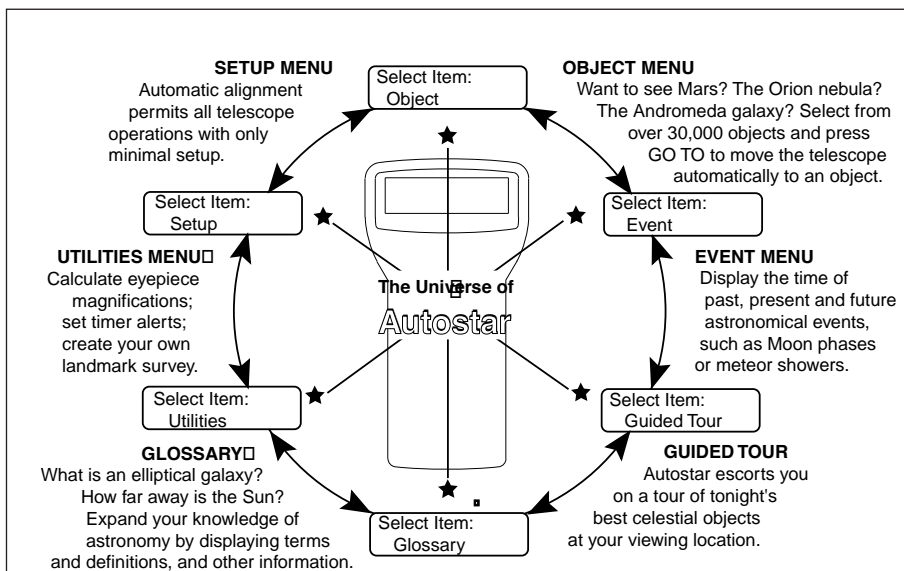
SETUP MENU
Automatic alignment permits all telescope operations with only minimal setup.

Select Item:
Object

OBJECT MENU
Want to see Mars? The Orion nebula? The Andromeda galaxy? Select from over 30,000 objects and press GO TO to move the telescope automatically to an object.

Select Item:
Setup

Select Item:
Event

UTILITIES MENU
Calculate eyepiece magnifications; set timer alerts; create your own landmark survey.

The Universe of
Autostar

EVENT MENU
Display the time of past, present and future astronomical events, such as Moon phases or meteor showers.

Select Item:
Utilities

Select Item:
Guided Tour

GLOSSARY
What is an elliptical galaxy? How far away is the Sun? Expand your knowledge of astronomy by displaying terms and definitions, and other information.

GUIDED TOUR
Autostar escorts you on a tour of tonight's best celestial objects at your viewing location.

Select Item:
Glossary